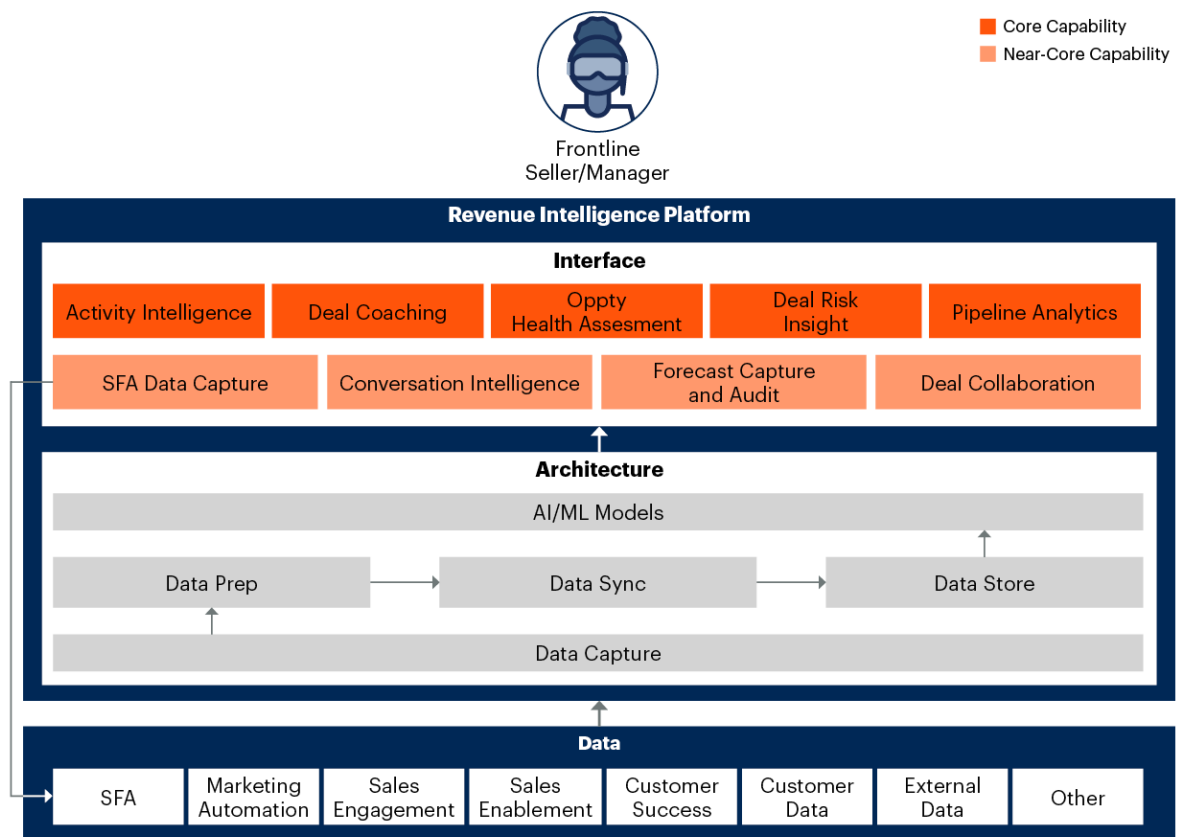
Core Capability
Near-Core Capability

Frontline Seller/Manager

Revenue Intelligence Platform

Interface

Activity Intelligence
Deal Coaching
Oppty Health Assesment
Deal Risk Insight
Pipeline Analytics

SFA Data Capture
Conversation Intelligence
Forecast Capture and Audit
Deal Collaboration

Architecture

AI/ML Models

Data Prep
Data Sync
Data Store

Data Capture

Data

SFA
Marketing Automation
Sales Engagement
Sales Enablement
Customer Success
Customer Data
External Data
Other